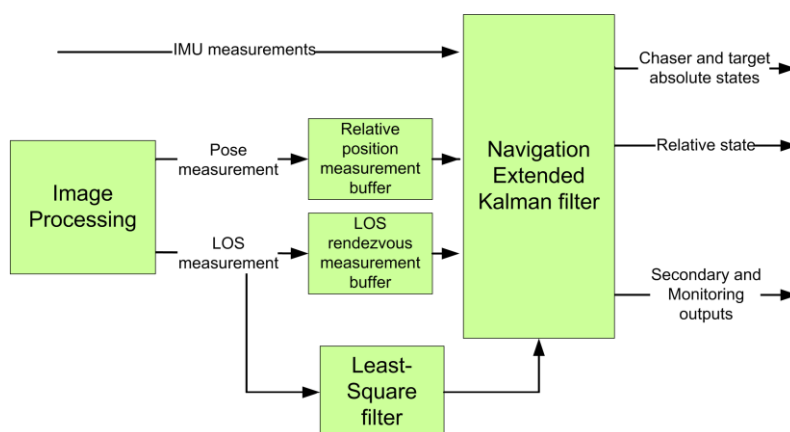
IMU measurements

Image Processing

Pose measurement

LOS measurement

Relative position measurement buffer

LOS rendezvous measurement buffer

Least-Square filter

Navigation Extended Kalman filter

Chaser and target absolute states

Relative state

Secondary and Monitoring outputs